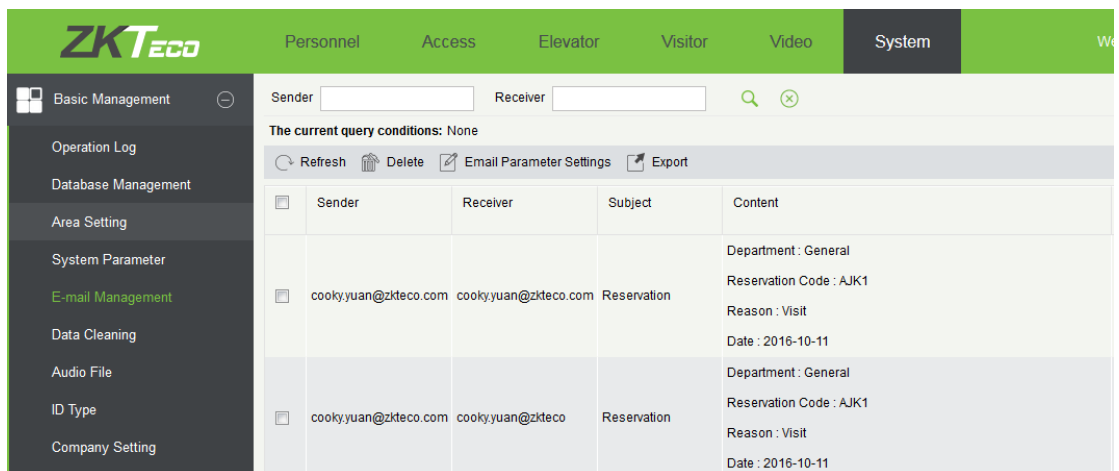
ZKTeco

Personnel Access Elevator Visitor Video System We

Basic Management

Operation Log
Database Management
Area Setting
System Parameter
E-mail Management
Data Cleaning
Audio File
ID Type
Company Setting

Sender Receiver

The current query conditions: None

Refresh Delete Email Parameter Settings Export

| | Sender | Receiver | Subject | Content |
|---|---|---|---|---|
| | cooky.yuan@zkteco.com | cooky.yuan@zkteco.com | Reservation | Department : General Reservation Code : AJK1 Reason : Visit Date : 2016-10-11 |
| | cooky.yuan@zkteco.com | cooky.yuan@zkteco | Reservation | Department : General Reservation Code : AJK1 Reason : Visit Date : 2016-10-11 |